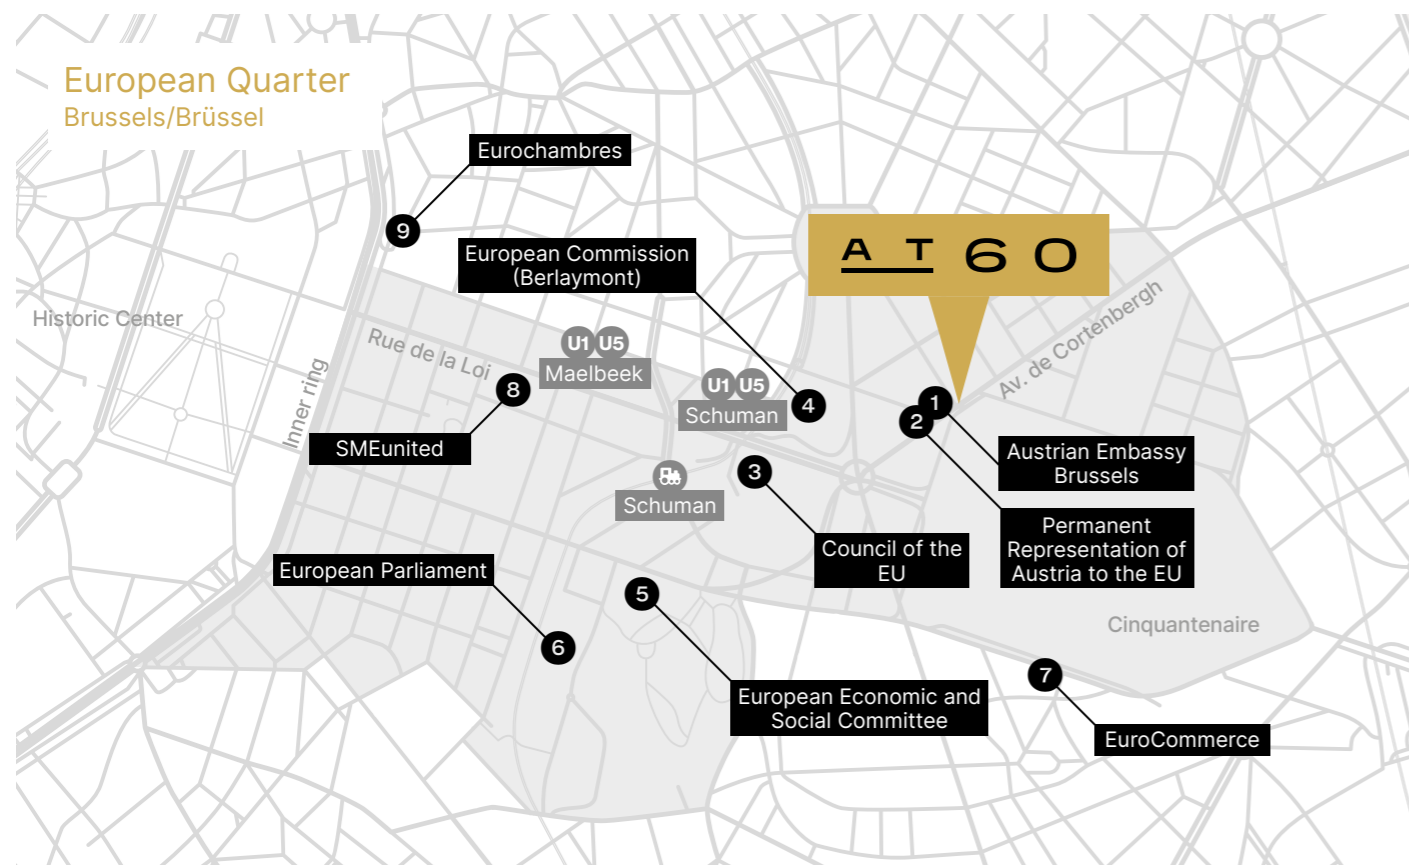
European Quarter
Brussels/Brüssel

Eurochambres

9

European Commission (Berlaymont)

AT 60

Historic Center

Rue de la Loi

U1 U5
Maelbeek

U1 U5
Schuman

Av. de Cortenbergh

Inner ring

8

4

1

2

SMEunited

Austrian Embassy Brussels

Schuman

3

Permanent Representation of Austria to the EU

Council of the EU

European Parliament

5

Cinquantenaire

6

7

European Economic and Social Committee

EuroCommerce